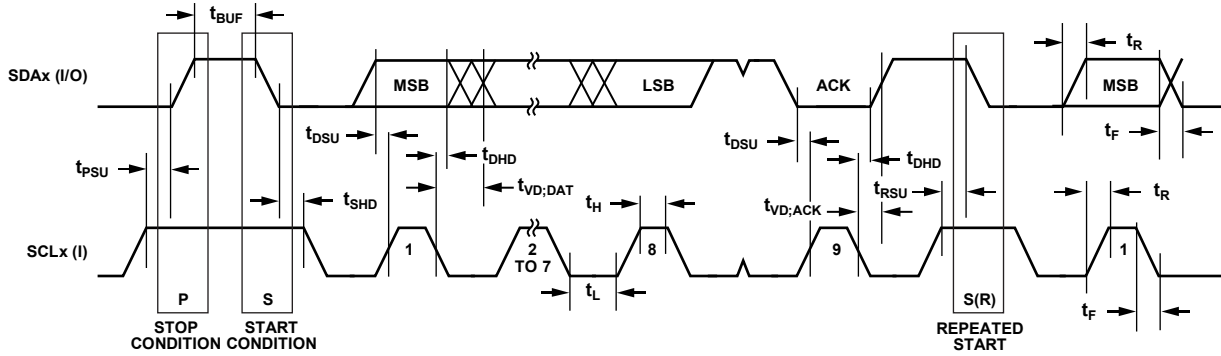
$t_{BUF}$

SDAx (I/O)

MSB

LSB

ACK

$t_R$

MSB

$t_{DSU}$

$t_{DHD}$

$t_{DSU}$

$t_{DHD}$

$t_F$

$t_{PSU}$

$t_{VD;DAT}$

$t_{SHD}$

$t_H$

$t_{VD;ACK}$

$t_{RSU}$

$t_R$

SCLx (I)

1

2 TO 7

8

9

1

$t_L$

P

S

S(R)

$t_F$

STOP CONDITION

START CONDITION

REPEATED START